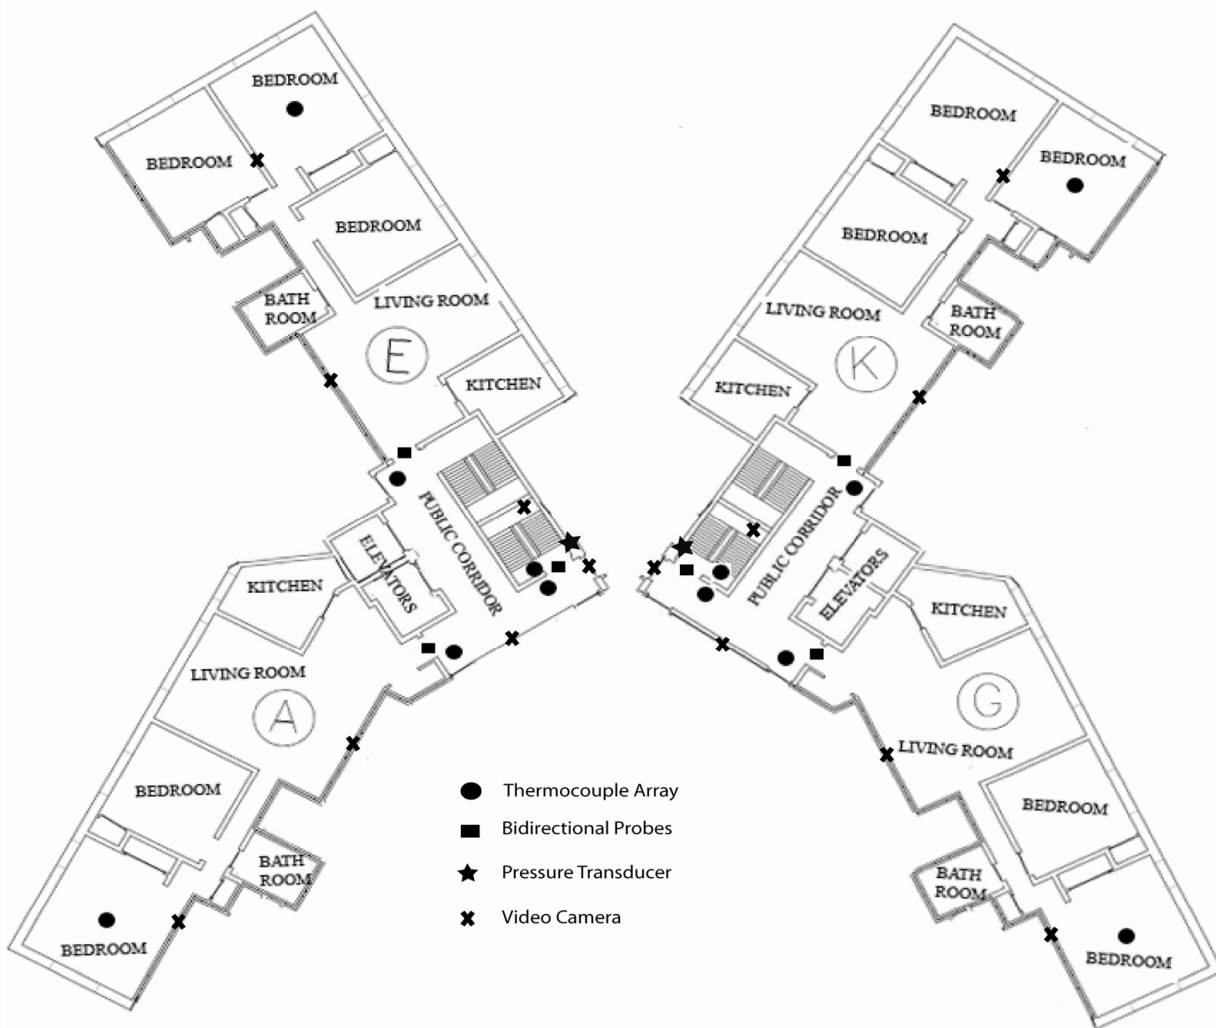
BEDROOM

BEDROOM

BEDROOM

BATH ROOM

LIVING ROOM

E

KITCHEN

PUBLIC CORRIDOR

ELEVATORS

KITCHEN

LIVING ROOM

A

BEDROOM

BATH ROOM

BEDROOM

BEDROOM

BEDROOM

BEDROOM

LIVING ROOM

BATH ROOM

K

KITCHEN

PUBLIC CORRIDOR

ELEVATORS

KITCHEN

G

LIVING ROOM

BEDROOM

BATH ROOM

BEDROOM

Thermocouple Array

Bidirectional Probes

Pressure Transducer

Video Camera